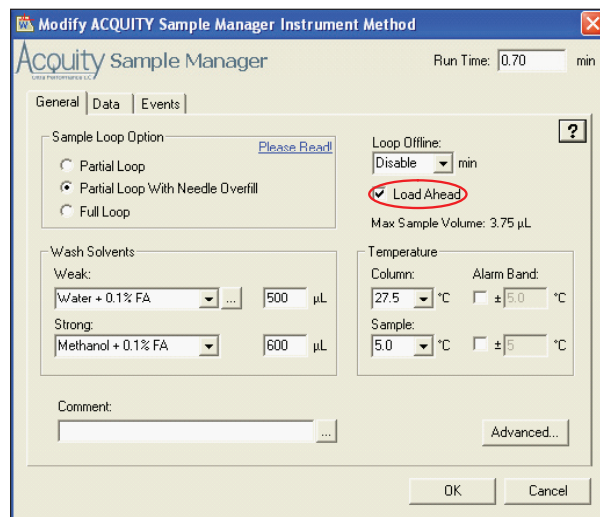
Modify ACQUITY Sample Manager Instrument Method

Acquity Sample Manager
Ultra Performance LC

Run Time: 0.70 min

General | Data | Events

?

Sample Loop Option
Please Read!
Partial Loop
Partial Loop With Needle Overfill
Full Loop

Loop Offline:
Disable min
Load Ahead
Max Sample Volume: 3.75 µL

Wash Solvents
Weak:
Water + 0.1% FA ... 500 µL
Strong:
Methanol + 0.1% FA 600 µL

Temperature
Column: Alarm Band:
27.5 °C ± 5.0 °C
Sample:
5.0 °C ± 5 °C

Comment:
...

Advanced...

OK Cancel